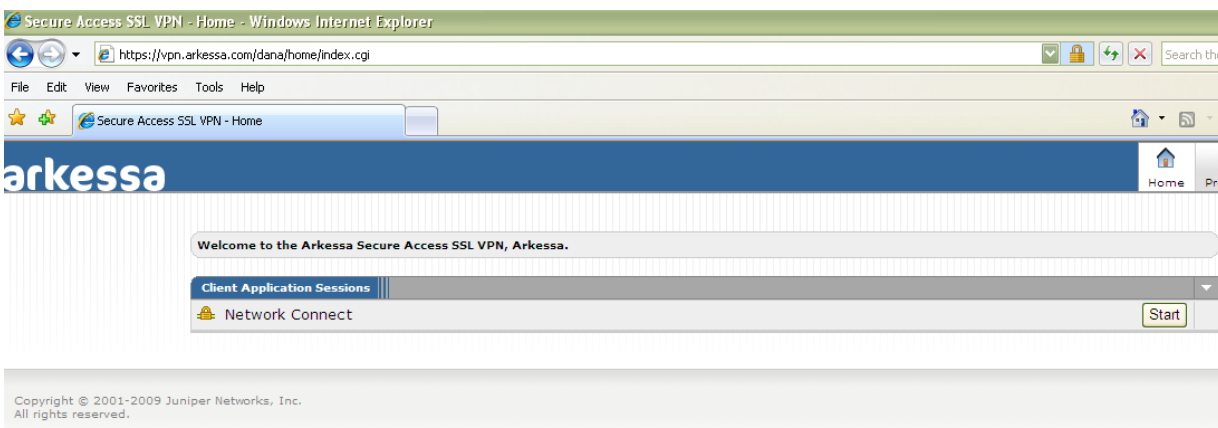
Secure Access SSL VPN - Home - Windows Internet Explorer

https://vpn.arkessa.com/dana/home/index.cgi

Search th

File Edit View Favorites Tools Help

Secure Access SSL VPN - Home

arkessa

Home Pr

Welcome to the Arkessa Secure Access SSL VPN, Arkessa.

Client Application Sessions

Network Connect

Start

Copyright © 2001-2009 Juniper Networks, Inc.
All rights reserved.